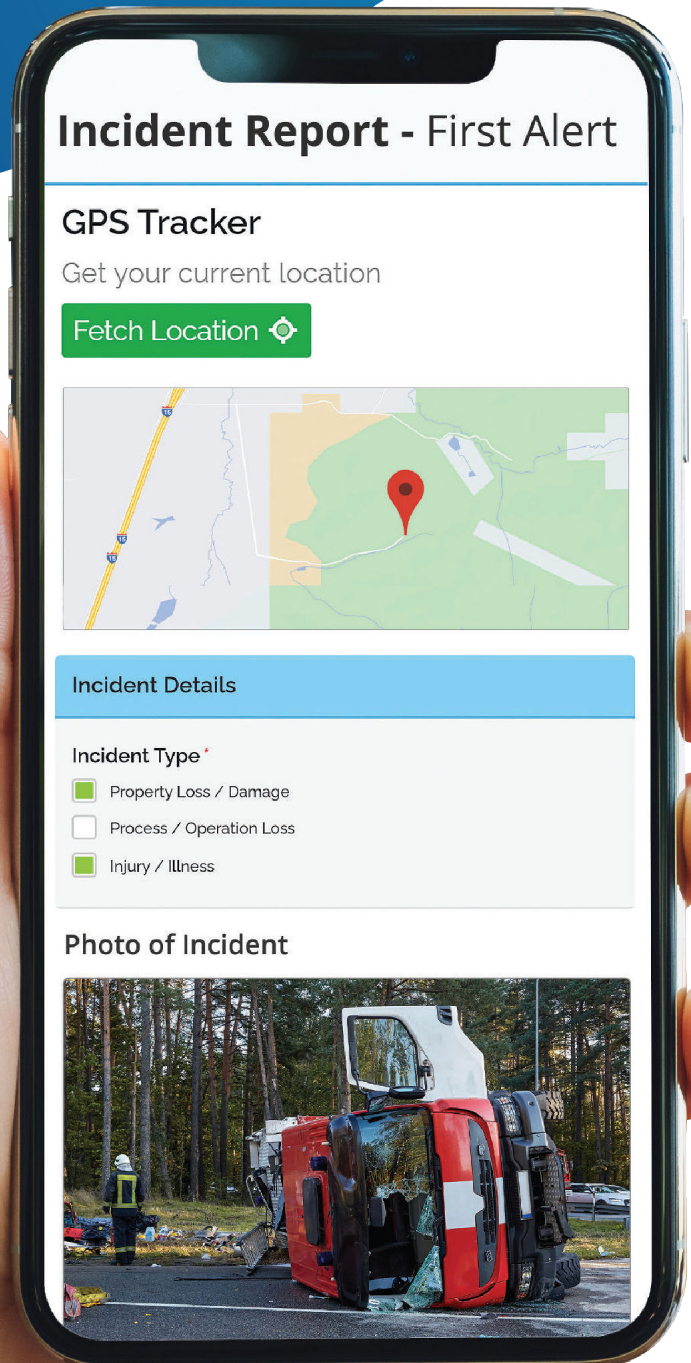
Incident Report - First Alert

GPS Tracker

Get your current location

Fetch Location

15

15

15

Incident Details

Incident Type *

Property Loss / Damage

Process / Operation Loss

Injury / Illness

Photo of Incident